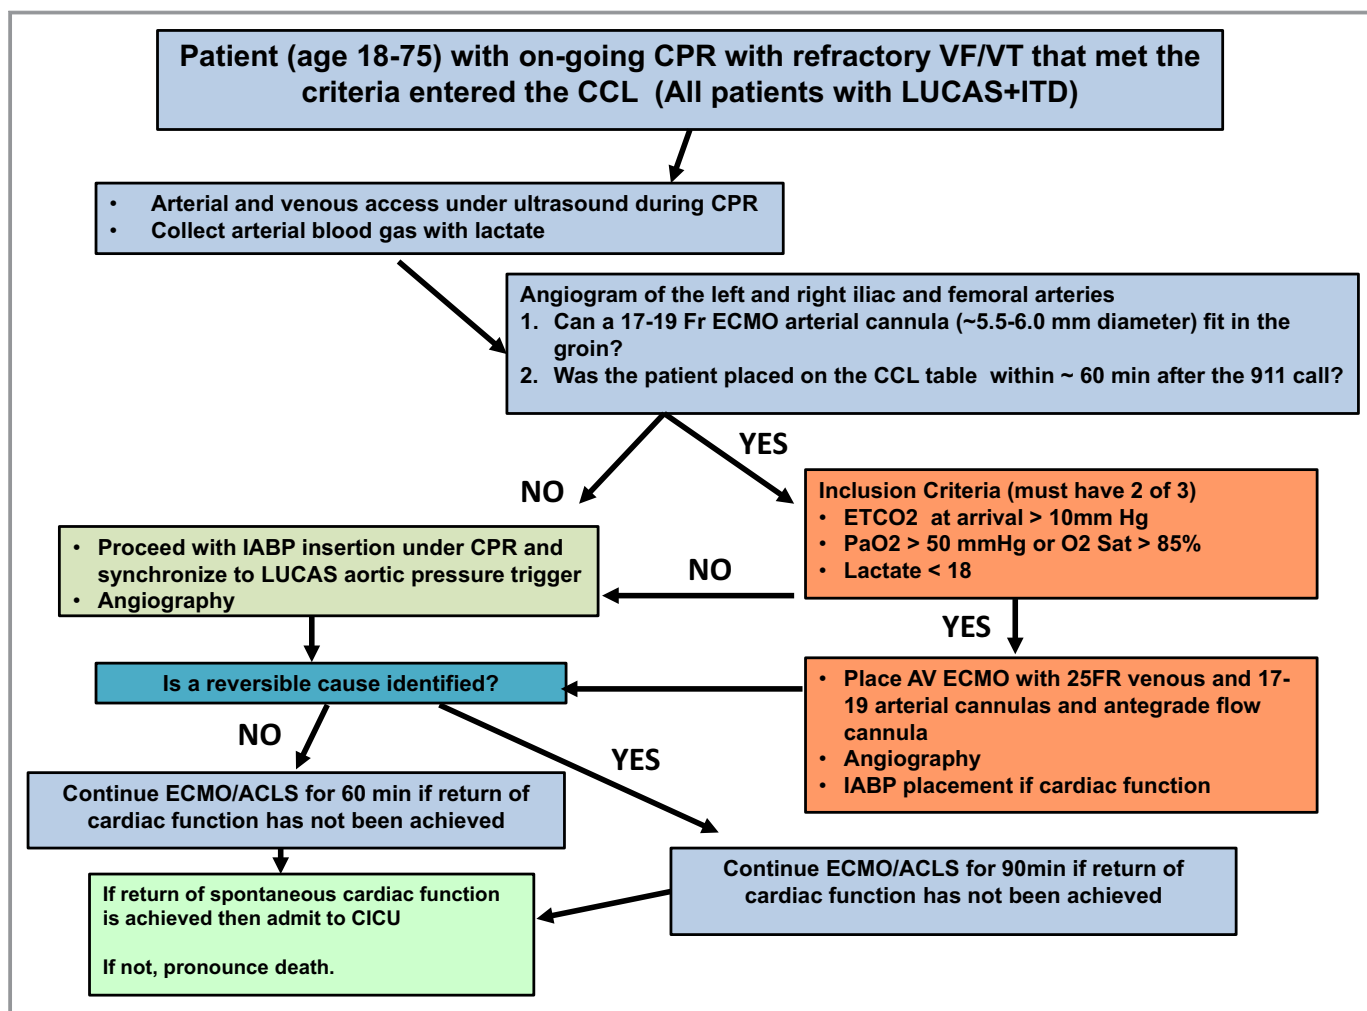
Patient (age 18-75) with on-going CPR with refractory VF/VT that met the criteria entered the CCL (All patients with LUCAS+ITD)

- Arterial and venous access under ultrasound during CPR
- Collect arterial blood gas with lactate

Angiogram of the left and right iliac and femoral arteries
1. Can a 17-19 Fr ECMO arterial cannula (~5.5-6.0 mm diameter) fit in the groin?
2. Was the patient placed on the CCL table within ~ 60 min after the 911 call?

NO

YES

Inclusion Criteria (must have 2 of 3)
- ETCO2 at arrival > 10mm Hg
- PaO2 > 50 mmHg or O2 Sat > 85%
- Lactate < 18

NO

- Proceed with IABP insertion under CPR and synchronize to LUCAS aortic pressure trigger
- Angiography

YES

Is a reversible cause identified?

- Place AV ECMO with 25FR venous and 17-19 arterial cannulas and antegrade flow cannula
- Angiography
- IABP placement if cardiac function

NO

YES

Continue ECMO/ACLS for 60 min if return of cardiac function has not been achieved

Continue ECMO/ACLS for 90min if return of cardiac function has not been achieved

If return of spontaneous cardiac function is achieved then admit to CICU

If not, pronounce death.